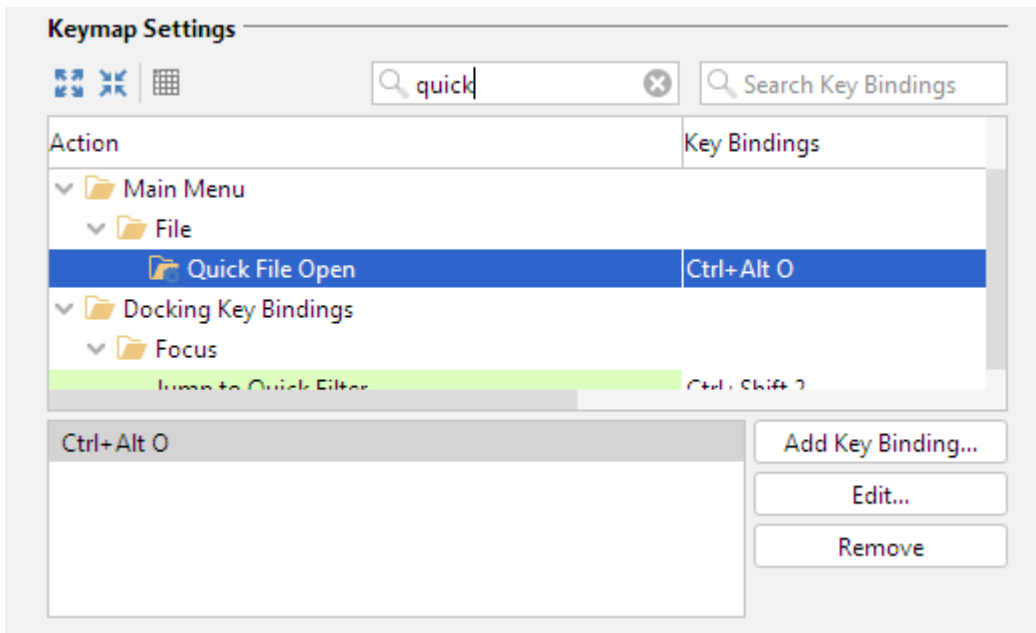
Keymap Settings

quick

Search Key Bindings

| Action | Key Bindings |
|---|---|
| Main Menu | |
| File | |
| Quick File Open | Ctrl+Alt O |
| Docking Key Bindings | |
| Focus | |
| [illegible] | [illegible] |

Ctrl+Alt O

Add Key Binding...

Edit...

Remove